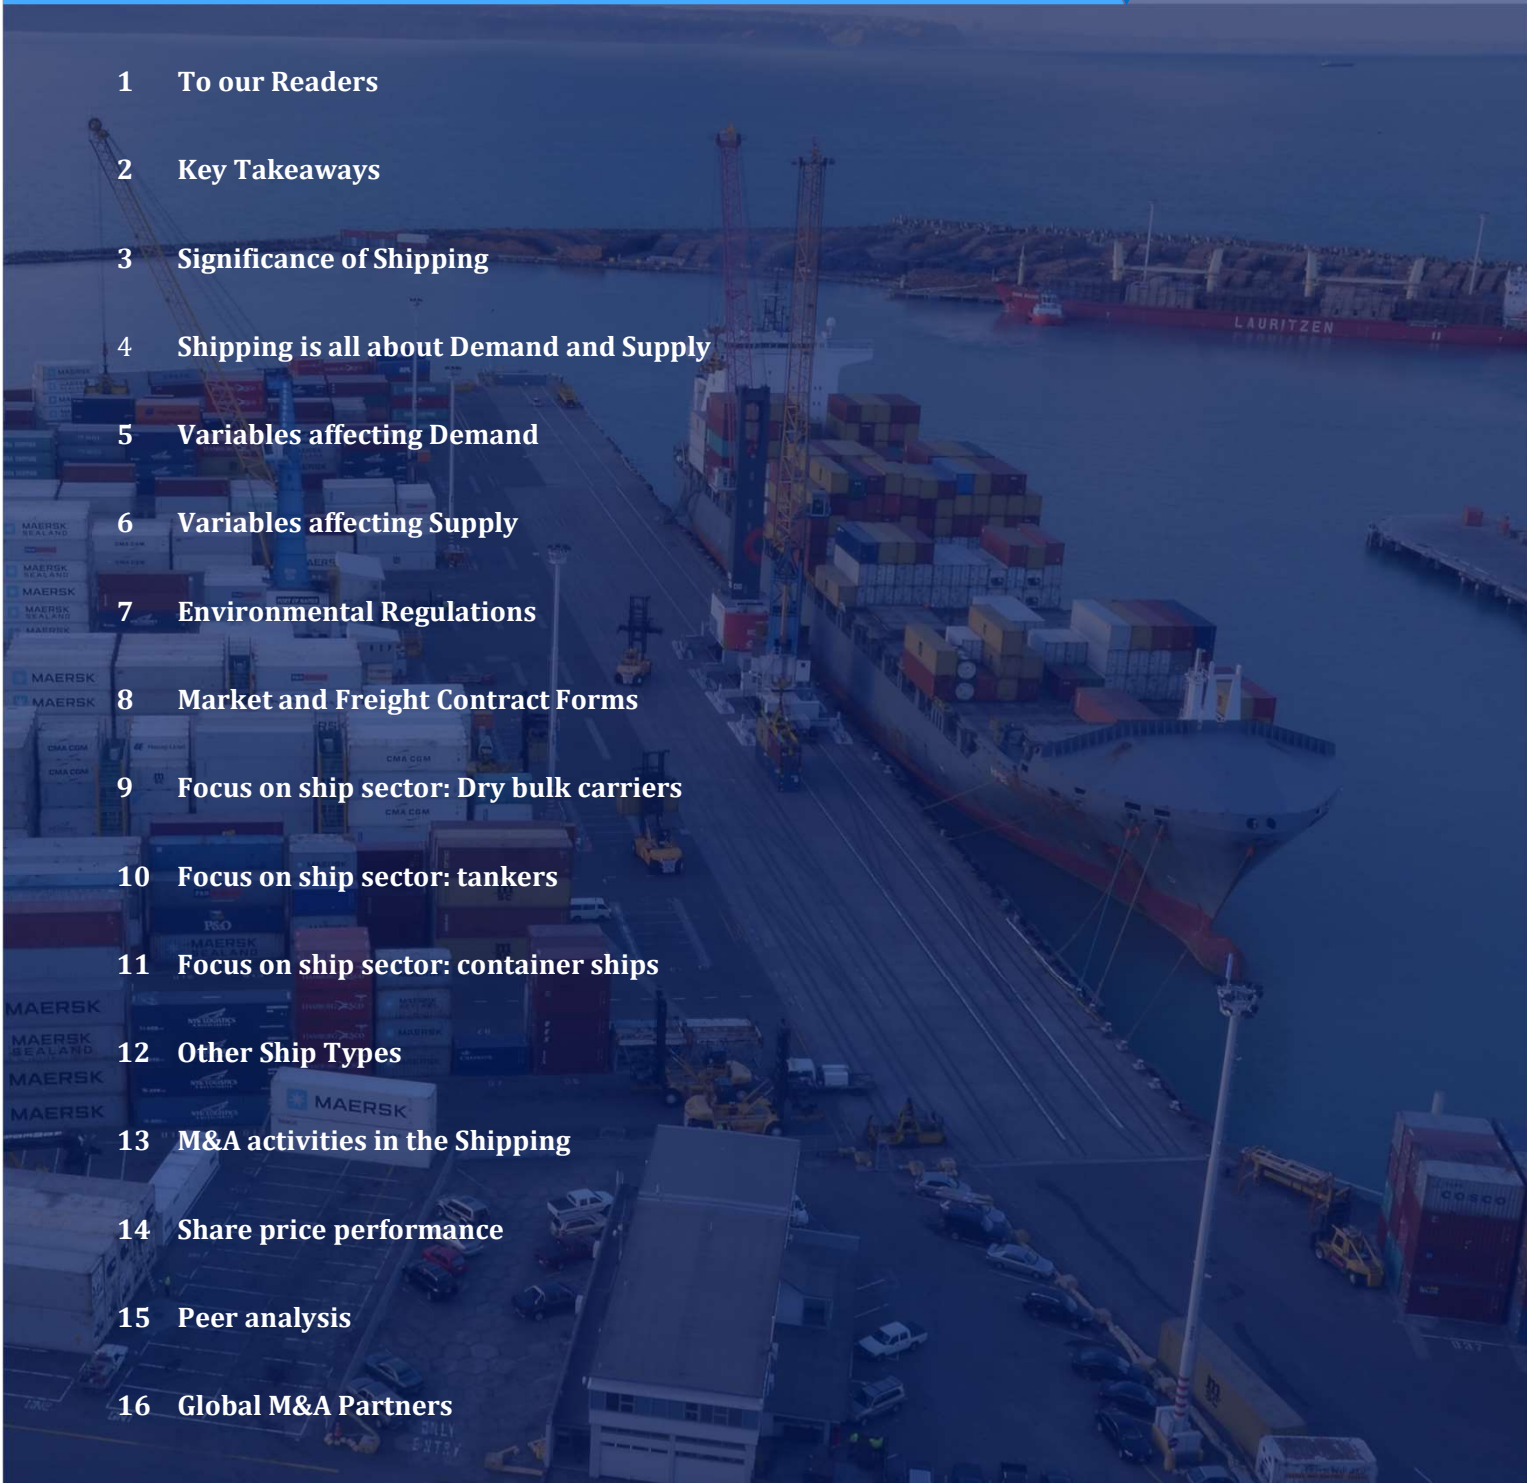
1 To our Readers

2 Key Takeaways

3 Significance of Shipping

4 Shipping is all about Demand and Supply

5 Variables affecting Demand

6 Variables affecting Supply

7 Environmental Regulations

8 Market and Freight Contract Forms

9 Focus on ship sector: Dry bulk carriers

10 Focus on ship sector: tankers

11 Focus on ship sector: container ships

12 Other Ship Types

13 M&A activities in the Shipping

14 Share price performance

15 Peer analysis

16 Global M&A Partners